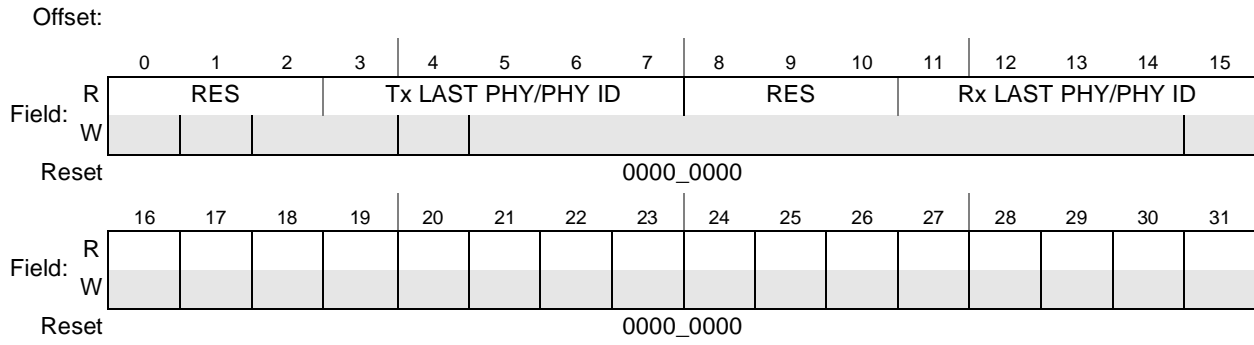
Offset:

| | | 0 | 1 | 2 | 3 | 4 | 5 | 6 | 7 | 8 | 9 | 10 | 11 | 12 | 13 | 14 | 15 |
|---|---|---|---|---|---|---|---|---|---|---|---|---|---|---|---|---|---|
| Field: | R | RES | | | Tx LAST PHY/PHY ID | | | | | RES | | | Rx LAST PHY/PHY ID | | | | |
| | W | | | | | | | | | | | | | | | | |
| Reset | | 0000_0000 | | | | | | | | | | | | | | | |

| | | 16 | 17 | 18 | 19 | 20 | 21 | 22 | 23 | 24 | 25 | 26 | 27 | 28 | 29 | 30 | 31 |
|---|---|---|---|---|---|---|---|---|---|---|---|---|---|---|---|---|---|
| Field: | R | | | | | | | | | | | | | | | | |
| | W | | | | | | | | | | | | | | | | |
| Reset | | 0000_0000 | | | | | | | | | | | | | | | |